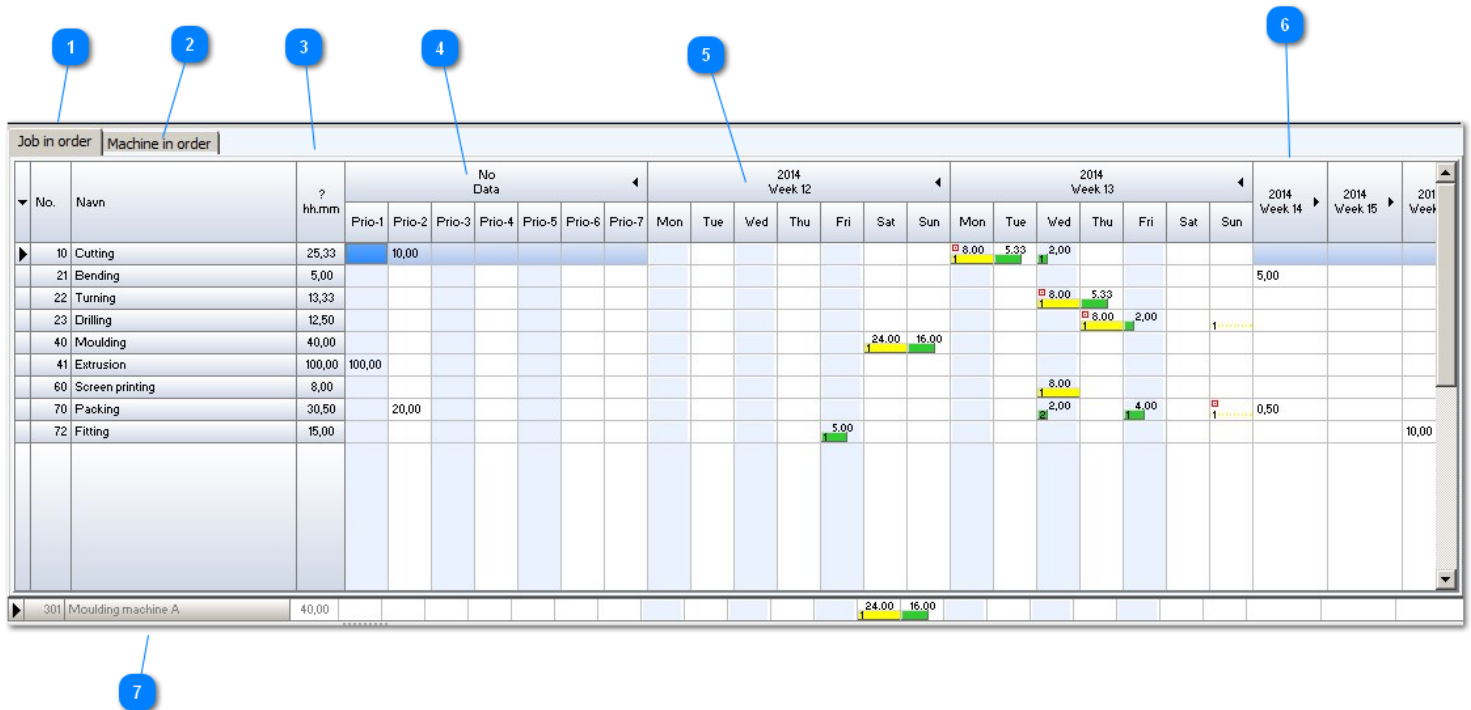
1 2 3 4 5 6

Job in order | Machine in order

| No. | Navn | ? hh.mm | No Data Prio-1 | Prio-2 | Prio-3 | Prio-4 | Prio-5 | Prio-6 | Prio-7 | 2014 Week 12 Mon | Tue | Wed | Thu | Fri | Sat | Sun | 2014 Week 13 Mon | Tue | Wed | Thu | Fri | Sat | Sun | 2014 Week 14 | 2014 Week 15 | 201 Week |
|---|---|---|---|---|---|---|---|---|---|---|---|---|---|---|---|---|---|---|---|---|---|---|---|---|---|---|
| 10 | Cutting | 25,33 | | 10,00 | | | | | | | | | | | | | 8.00 1 | 5.33 | 2,00 1 | | | | | | | |
| 21 | Bending | 5,00 | | | | | | | | | | | | | | | | | | | | | | 5,00 | | |
| 22 | Turning | 13,33 | | | | | | | | | | | | | | | | | 8.00 1 | 5.33 | | | | | | |
| 23 | Drilling | 12,50 | | | | | | | | | | | | | | | | | | 8.00 1 | 2,00 | | 1 | | | |
| 40 | Moulding | 40,00 | | | | | | | | | | | | | 24.00 1 | 16.00 | | | | | | | | | | |
| 41 | Extrusion | 100,00 | 100,00 | | | | | | | | | | | | | | | | | | | | | | | |
| 60 | Screen printing | 8,00 | | | | | | | | | | | | | | | | | 8.00 1 | | | | | | | |
| 70 | Packing | 30,50 | | 20,00 | | | | | | | | | | | | | | | 2,00 2 | | 4,00 1 | | 1 | 0,50 | | |
| 72 | Fitting | 15,00 | | | | | | | | | | | | 5.00 1 | | | | | | | | | | | | 10,00 |

301 Moulding machine A 40,00 24.00 1 16.00

7